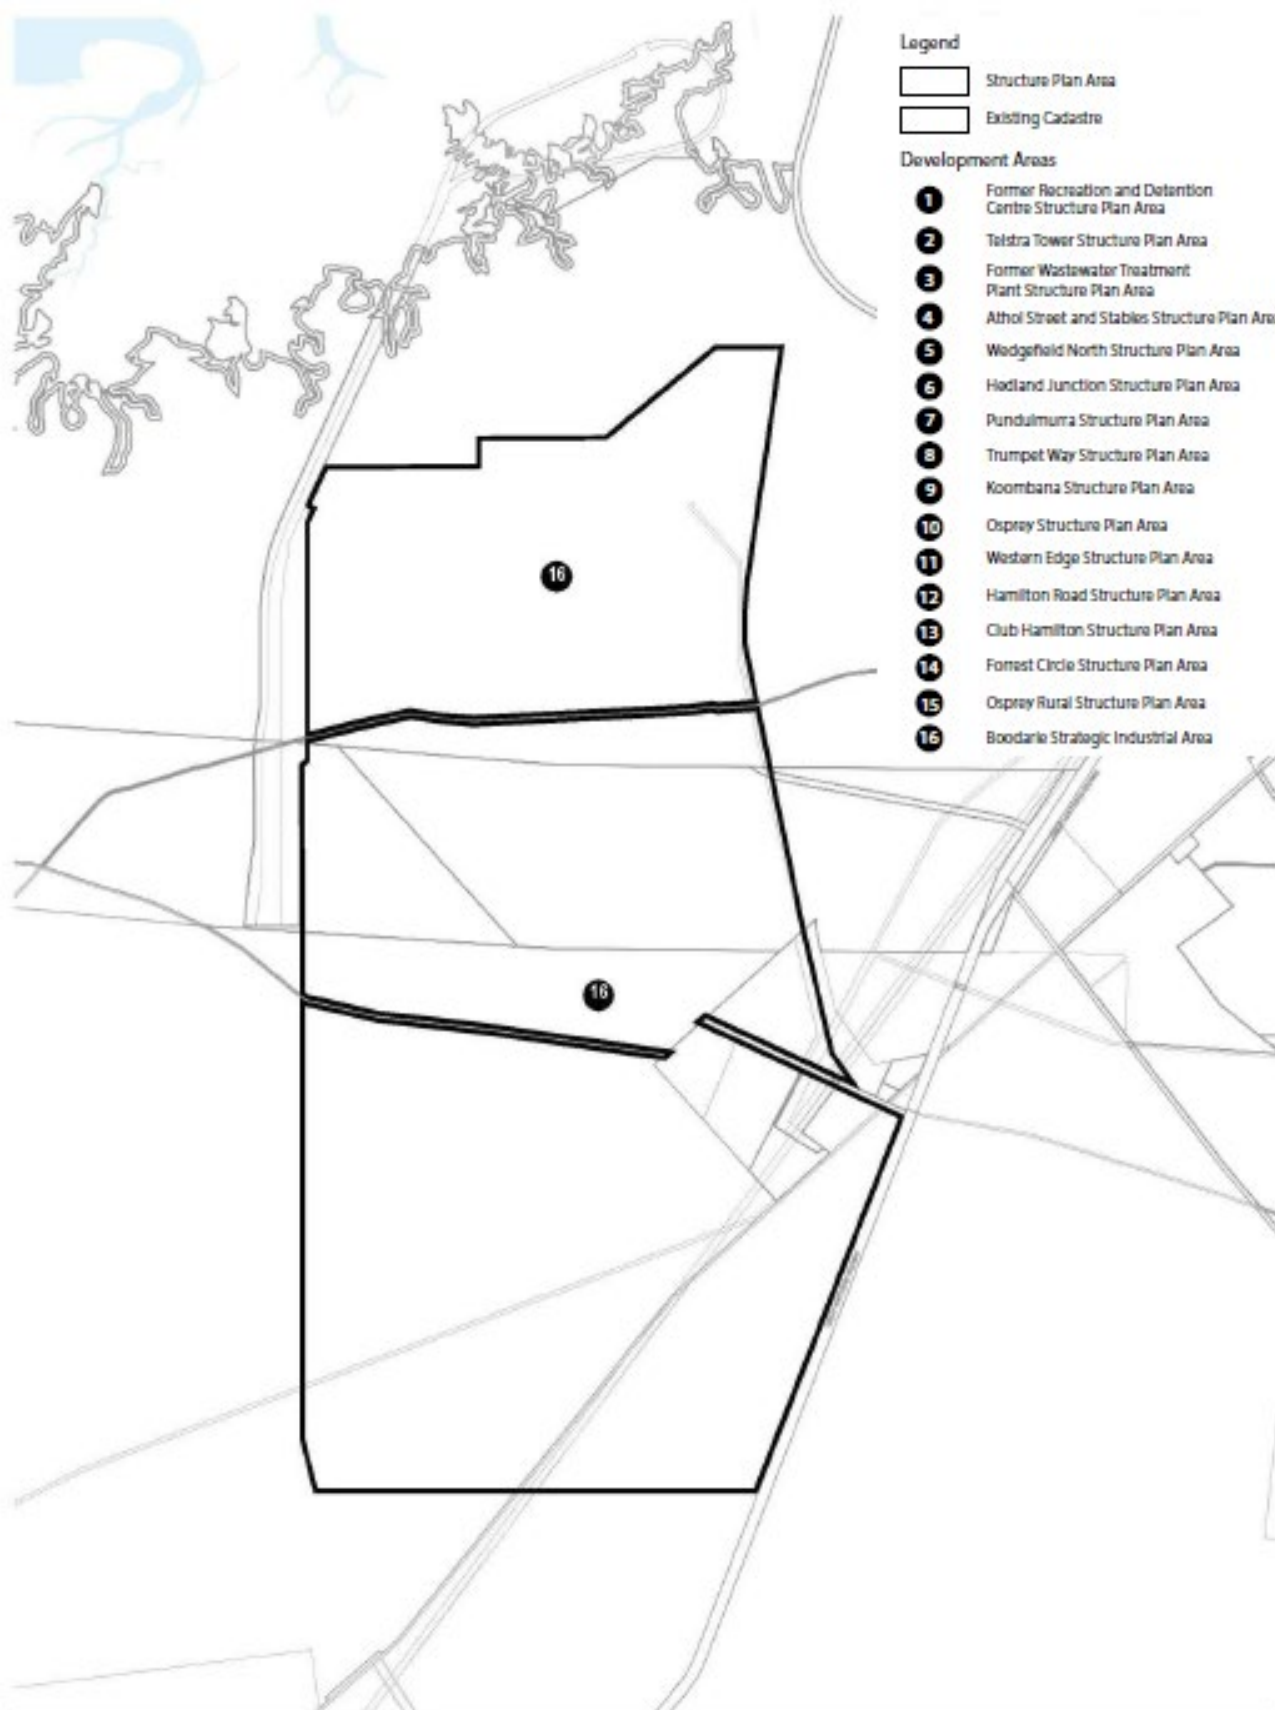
Legend

Structure Plan Area

Existing Cadastre

Development Areas

1 Former Recreation and Detention Centre Structure Plan Area

2 Telstra Tower Structure Plan Area

3 Former Wastewater Treatment Plant Structure Plan Area

4 Athol Street and Stables Structure Plan Are

5 Wedgefield North Structure Plan Area

6 Hedland Junction Structure Plan Area

7 Pundulmurra Structure Plan Area

8 Trumpet Way Structure Plan Area

9 Koombana Structure Plan Area

10 Osprey Structure Plan Area

11 Western Edge Structure Plan Area

12 Hamilton Road Structure Plan Area

13 Club Hamilton Structure Plan Area

14 Forrest Circle Structure Plan Area

15 Osprey Rural Structure Plan Area

16 Boodarie Strategic Industrial Area

16

16